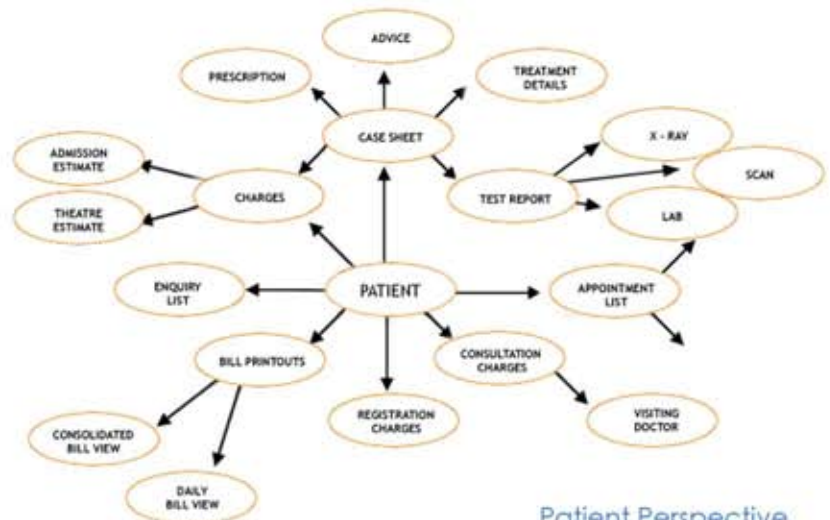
ADVICE

PRESCRIPTION

TREATMENT DETAILS

CASE SHEET

X - RAY

ADMISSION ESTIMATE

SCAN

CHARGES

TEST REPORT

THEATRE ESTIMATE

LAB

ENQUIRY LIST

PATIENT

APPOINTMENT LIST

BILL PRINTOUTS

CONSULTATION CHARGES

CONSOLIDATED BILL VIEW

REGISTRATION CHARGES

VISITING DOCTOR

DAILY BILL VIEW

Patient Perspective